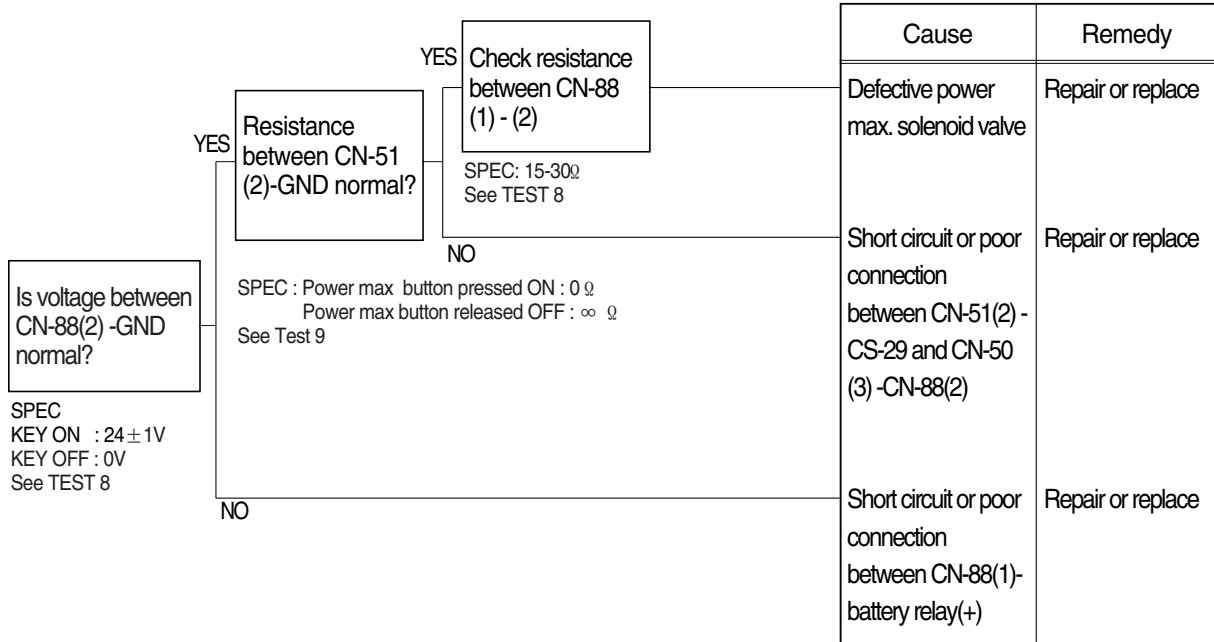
Is voltage between CN-88(2) -GND normal?

SPEC
KEY ON : 24$\pm$1V
KEY OFF : 0V
See TEST 8

YES

Resistance between CN-51 (2)-GND normal?

SPEC : Power max button pressed ON : 0 Ω
Power max button released OFF : ∞ Ω
See Test 9

YES

Check resistance between CN-88 (1) - (2)

SPEC: 15-30Ω
See TEST 8

NO

NO

| Cause | Remedy |
|---|---|
| Defective power max. solenoid valve | Repair or replace |
| Short circuit or poor connection between CN-51(2) - CS-29 and CN-50 (3) -CN-88(2) | Repair or replace |
| Short circuit or poor connection between CN-88(1)- battery relay(+) | Repair or replace |